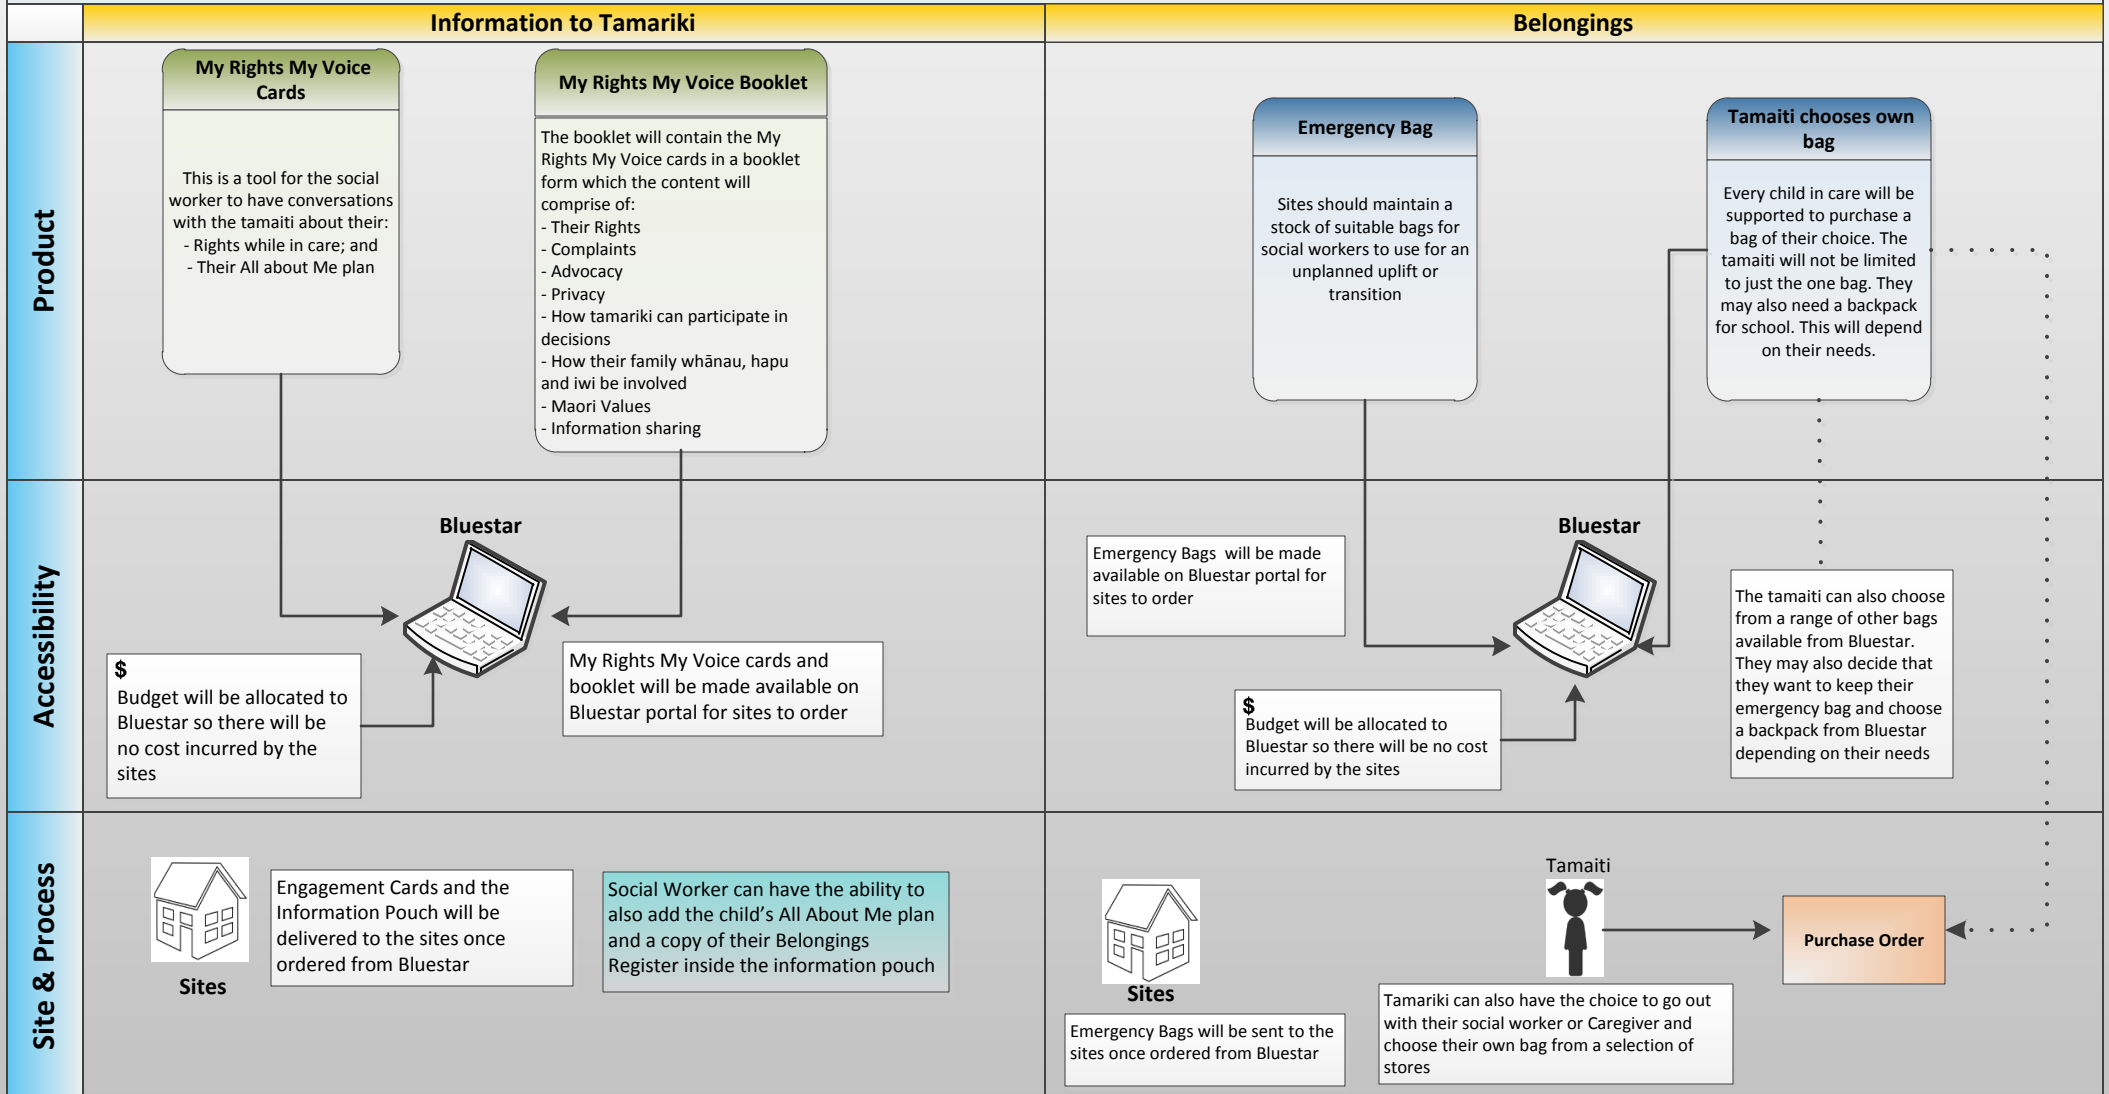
Information to Tamariki

Belongings

Product

My Rights My Voice Cards

This is a tool for the social worker to have conversations with the tamaiti about their:
- Rights while in care; and
- Their All about Me plan

My Rights My Voice Booklet

The booklet will contain the My Rights My Voice cards in a booklet form which the content will comprise of:
- Their Rights
- Complaints
- Advocacy
- Privacy
- How tamariki can participate in decisions
- How their family whānau, hapu and iwi be involved
- Maori Values
- Information sharing

Emergency Bag

Sites should maintain a stock of suitable bags for social workers to use for an unplanned uplift or transition

Tamaiti chooses own bag

Every child in care will be supported to purchase a bag of their choice. The tamaiti will not be limited to just the one bag. They may also need a backpack for school. This will depend on their needs.

Accessibility

Bluestar

$
Budget will be allocated to Bluestar so there will be no cost incurred by the sites

My Rights My Voice cards and booklet will be made available on Bluestar portal for sites to order

Emergency Bags will be made available on Bluestar portal for sites to order

Bluestar

$
Budget will be allocated to Bluestar so there will be no cost incurred by the sites

The tamaiti can also choose from a range of other bags available from Bluestar. They may also decide that they want to keep their emergency bag and choose a backpack from Bluestar depending on their needs

Site & Process

Sites

Engagement Cards and the Information Pouch will be delivered to the sites once ordered from Bluestar

Social Worker can have the ability to also add the child's All About Me plan and a copy of their Belongings Register inside the information pouch

Sites

Emergency Bags will be sent to the sites once ordered from Bluestar

Tamaiti

Tamariki can also have the choice to go out with their social worker or Caregiver and choose their own bag from a selection of stores

Purchase Order